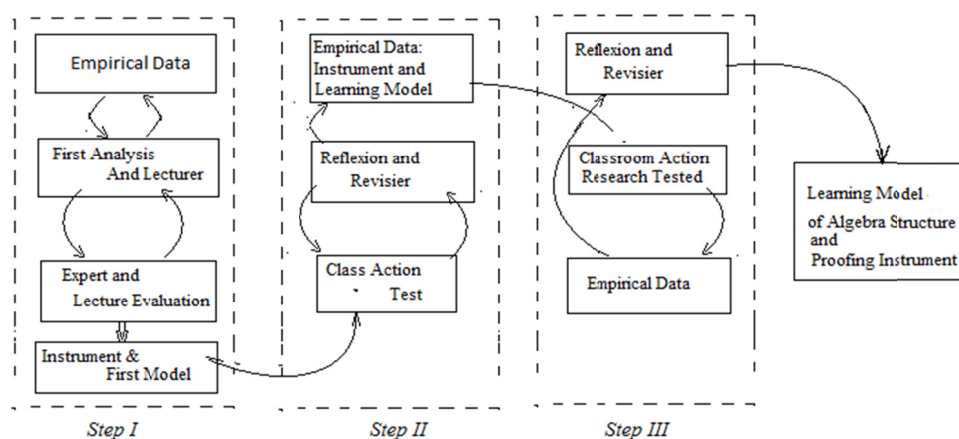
Empirical Data

First Analysis And Lecturer

Expert and Lecture Evaluation

Instrument & First Model

Step I

Empirical Data: Instrument and Learning Model

Reflexion and Revisier

Class Action Test

Step II

Reflexion and Revisier

Classroom Action Research Tested

Empirical Data

Step III

Learning Model of Algebra Structure and Proofing Instrument